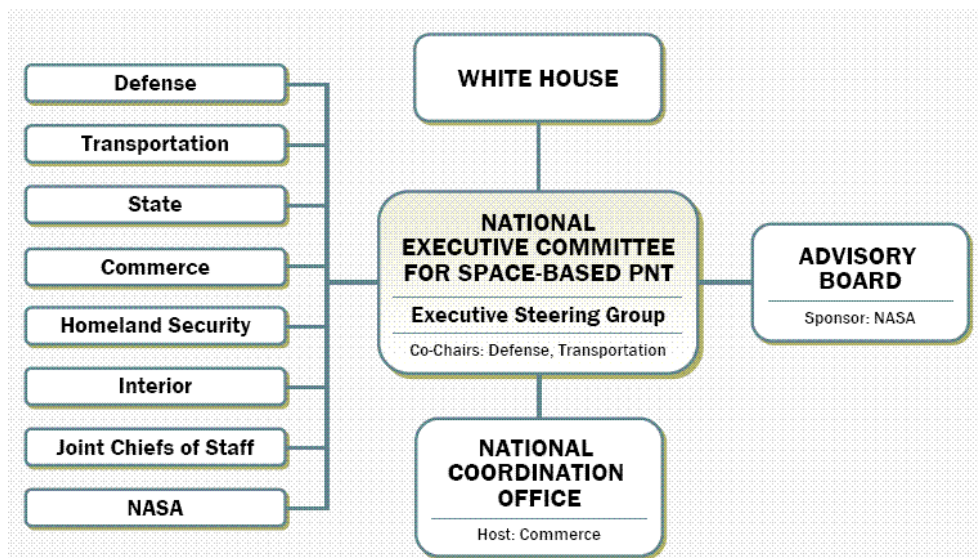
Defense

Transportation

State

Commerce

Homeland Security

Interior

Joint Chiefs of Staff

NASA

WHITE HOUSE

NATIONAL EXECUTIVE COMMITTEE FOR SPACE-BASED PNT

Executive Steering Group

Co-Chairs: Defense, Transportation

ADVISORY BOARD

Sponsor: NASA

NATIONAL COORDINATION OFFICE

Host: Commerce